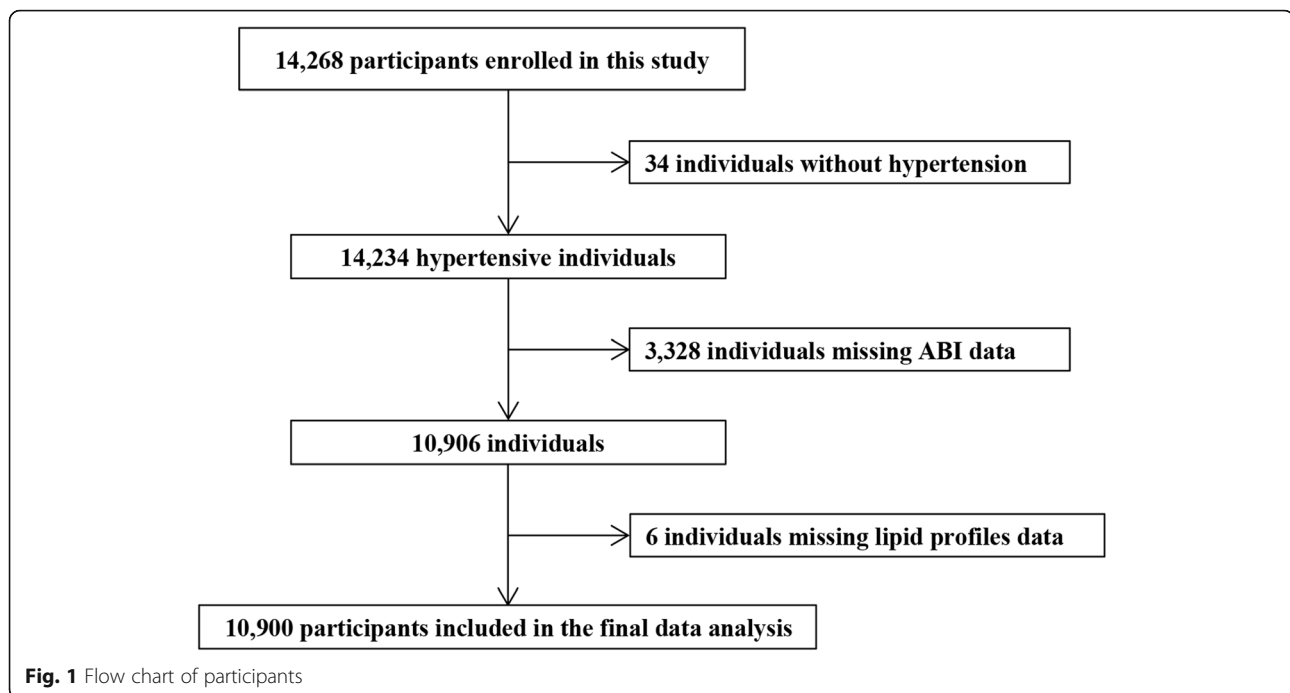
14,268 participants enrolled in this study

34 individuals without hypertension

14,234 hypertensive individuals

3,328 individuals missing ABI data

10,906 individuals

6 individuals missing lipid profiles data

10,900 participants included in the final data analysis

Fig. 1 Flow chart of participants